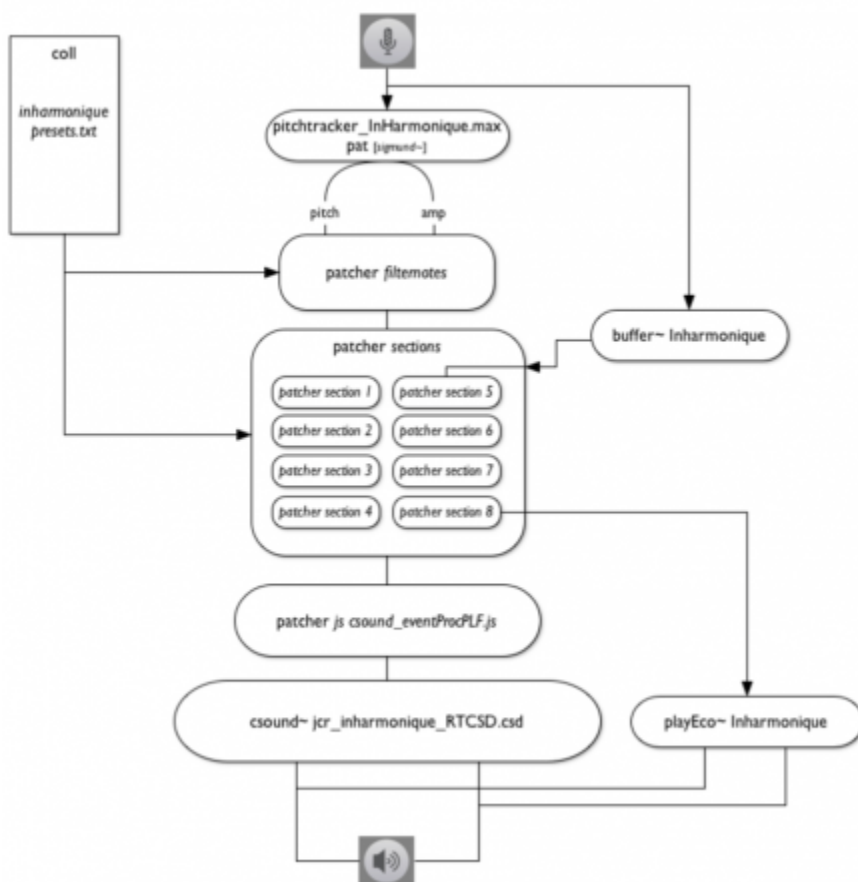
coll

inharmonique presets.txt

pitchtracker_InHarmonique.max
pat [sigmund~]

pitch

amp

patcher filtemotes

buffer~ Inharmonique

patcher sections

patcher section 1

patcher section 5

patcher section 2

patcher section 6

patcher section 3

patcher section 7

patcher section 4

patcher section 8

patcher js csound_eventProcPLF.js

csound~ jcr_inharmonique_RTCSD.csd

playEco~ Inharmonique